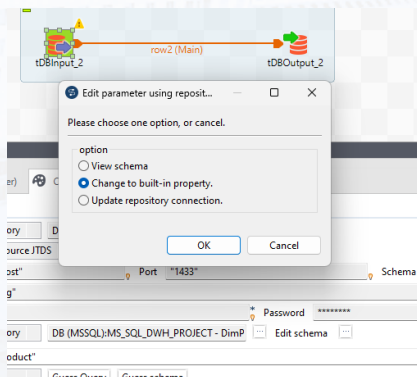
row2 (Main)
tDBInput_2
tDBOutput_2
Edit parameter using reposit...
Please choose one option, or cancel.
option
View schema
Change to built-in property.
Update repository connection.
OK
Cancel
er)
C
ory
DB
ource JTDS
ost"
Port
"1433"
Schema
g"
*
Password
********
ory
DB (MSSQL):MS_SQL_DWH_PROJECT - DimP
...
Edit schema
...
oduct"
Guess Query
Guess schema